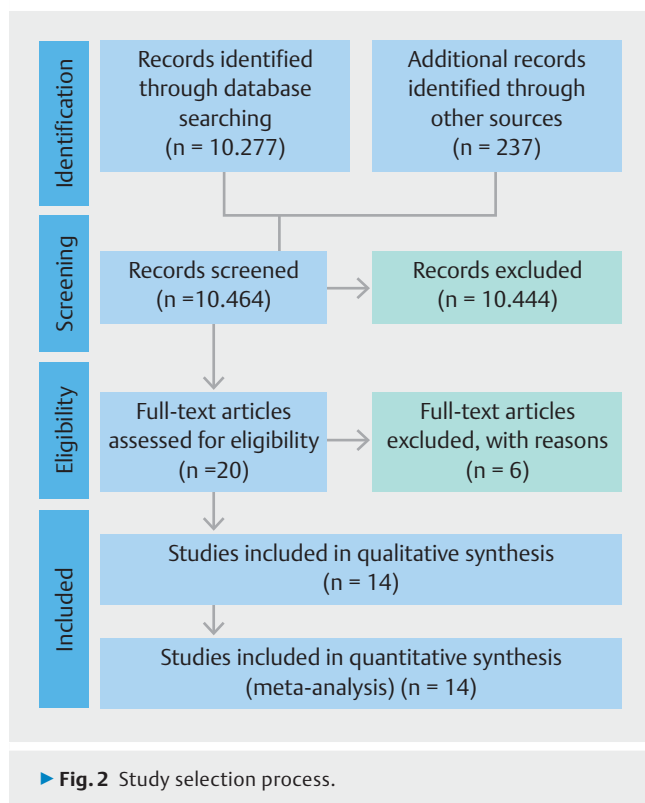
Identification

Records identified through database searching (n = 10.277)

Additional records identified through other sources (n = 237)

Screening

Records screened (n =10.464)

Records excluded (n = 10.444)

Eligibility

Full-text articles assessed for eligibility (n =20)

Full-text articles excluded, with reasons (n = 6)

Included

Studies included in qualitative synthesis (n = 14)

Studies included in quantitative synthesis (meta-analysis) (n = 14)

▶ Fig. 2 Study selection process.